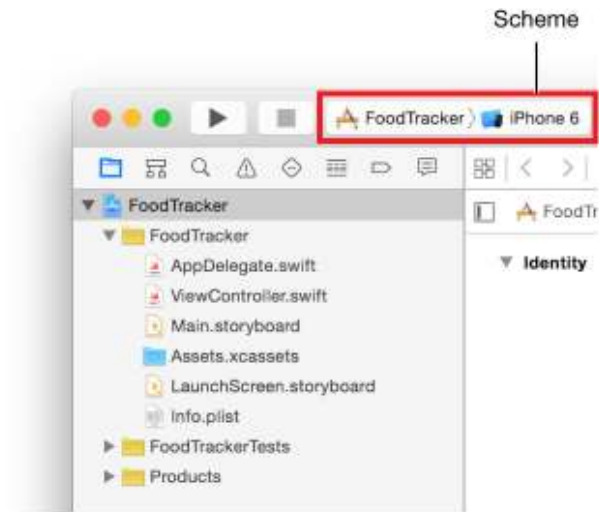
Scheme

FoodTracker 〉 iPhone 6

FoodTracker
FoodTracker
AppDelegate.swift
ViewController.swift
Main.storyboard
Assets.xcassets
LaunchScreen.storyboard
Info.plist
FoodTrackerTests
Products

FoodTr

Identity